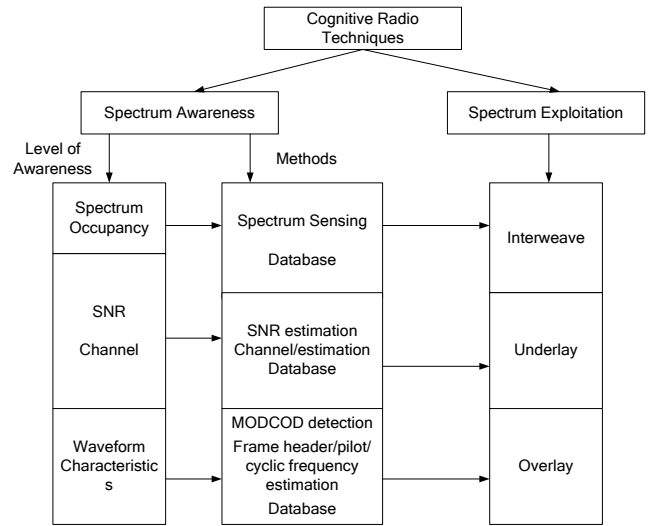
Cognitive Radio Techniques

Spectrum Awareness

Spectrum Exploitation

Level of Awareness

Methods

Spectrum Occupancy

Spectrum Sensing

Database

Interweave

SNR

Channel

SNR estimation
Channel/estimation
Database

Underlay

Waveform Characteristics

MODCOD detection
Frame header/pilot/ cyclic frequency estimation
Database

Overlay